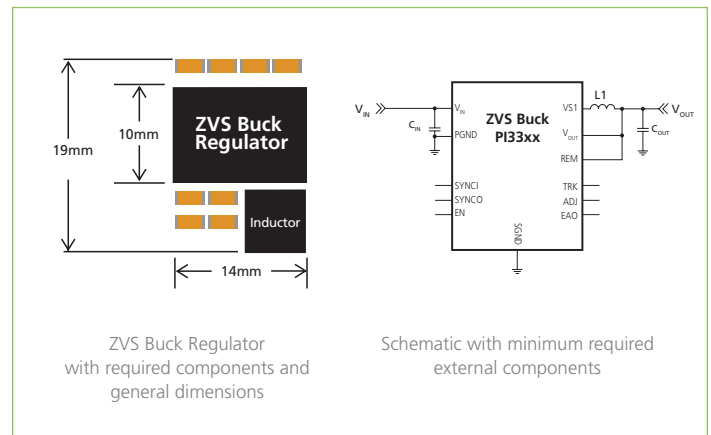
19mm

10mm

ZVS Buck Regulator

Inductor

14mm

$V_{IN}$

$C_{IN}$

$V_{IN}$

PGND

ZVS Buck PI33xx

VS1

L1

$V_{OUT}$

$V_{OUT}$

$C_{OUT}$

REM

SYNCI

SYNCO

EN

TRK

ADJ

EAO

SGND

ZVS Buck Regulator with required components and general dimensions

Schematic with minimum required external components